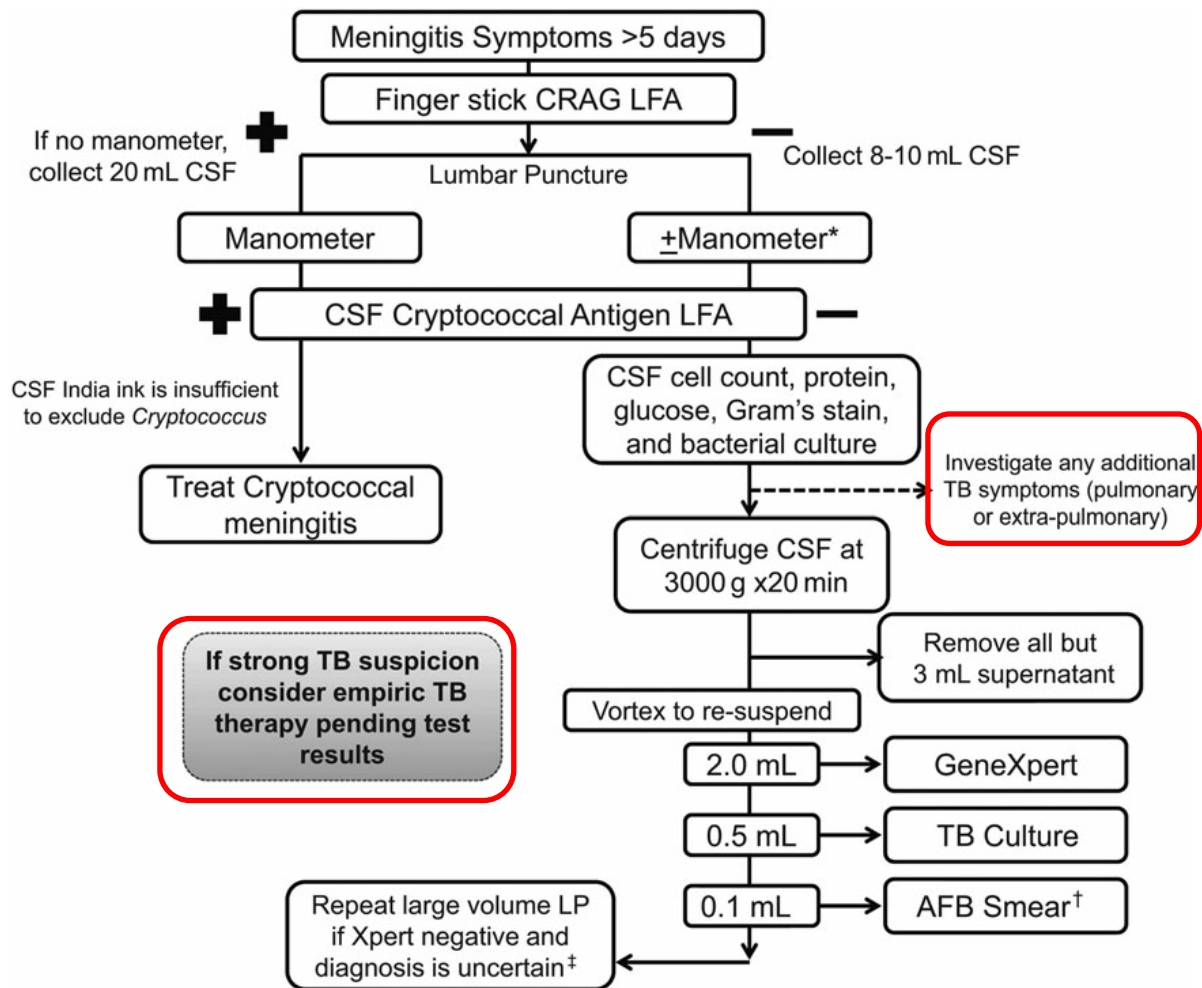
Meningitis Symptoms >5 days

Finger stick CRAG LFA

If no manometer, collect 20 mL CSF

+

−

Collect 8-10 mL CSF

Lumbar Puncture

Manometer

$\pm$Manometer*

+

CSF Cryptococcal Antigen LFA

−

CSF India ink is insufficient to exclude *Cryptococcus*

Treat Cryptococcal meningitis

CSF cell count, protein, glucose, Gram's stain, and bacterial culture

Investigate any additional TB symptoms (pulmonary or extra-pulmonary)

Centrifuge CSF at 3000 g x20 min

If strong TB suspicion consider empiric TB therapy pending test results

Remove all but 3 mL supernatant

Vortex to re-suspend

2.0 mL

GeneXpert

0.5 mL

TB Culture

0.1 mL

AFB Smear$^{\dagger}$

Repeat large volume LP if Xpert negative and diagnosis is uncertain$^{\ddagger}$